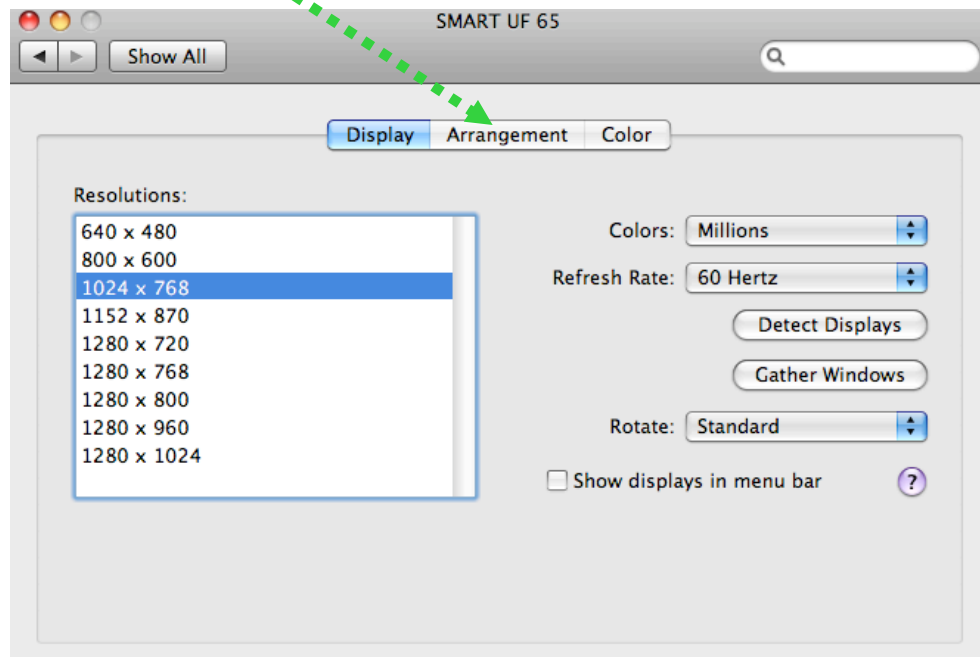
SMART UF 65

Show All

Display Arrangement Color

Resolutions:

640 x 480
800 x 600
1024 x 768
1152 x 870
1280 x 720
1280 x 768
1280 x 800
1280 x 960
1280 x 1024

Colors: Millions

Refresh Rate: 60 Hertz

Detect Displays

Gather Windows

Rotate: Standard

Show displays in menu bar

?